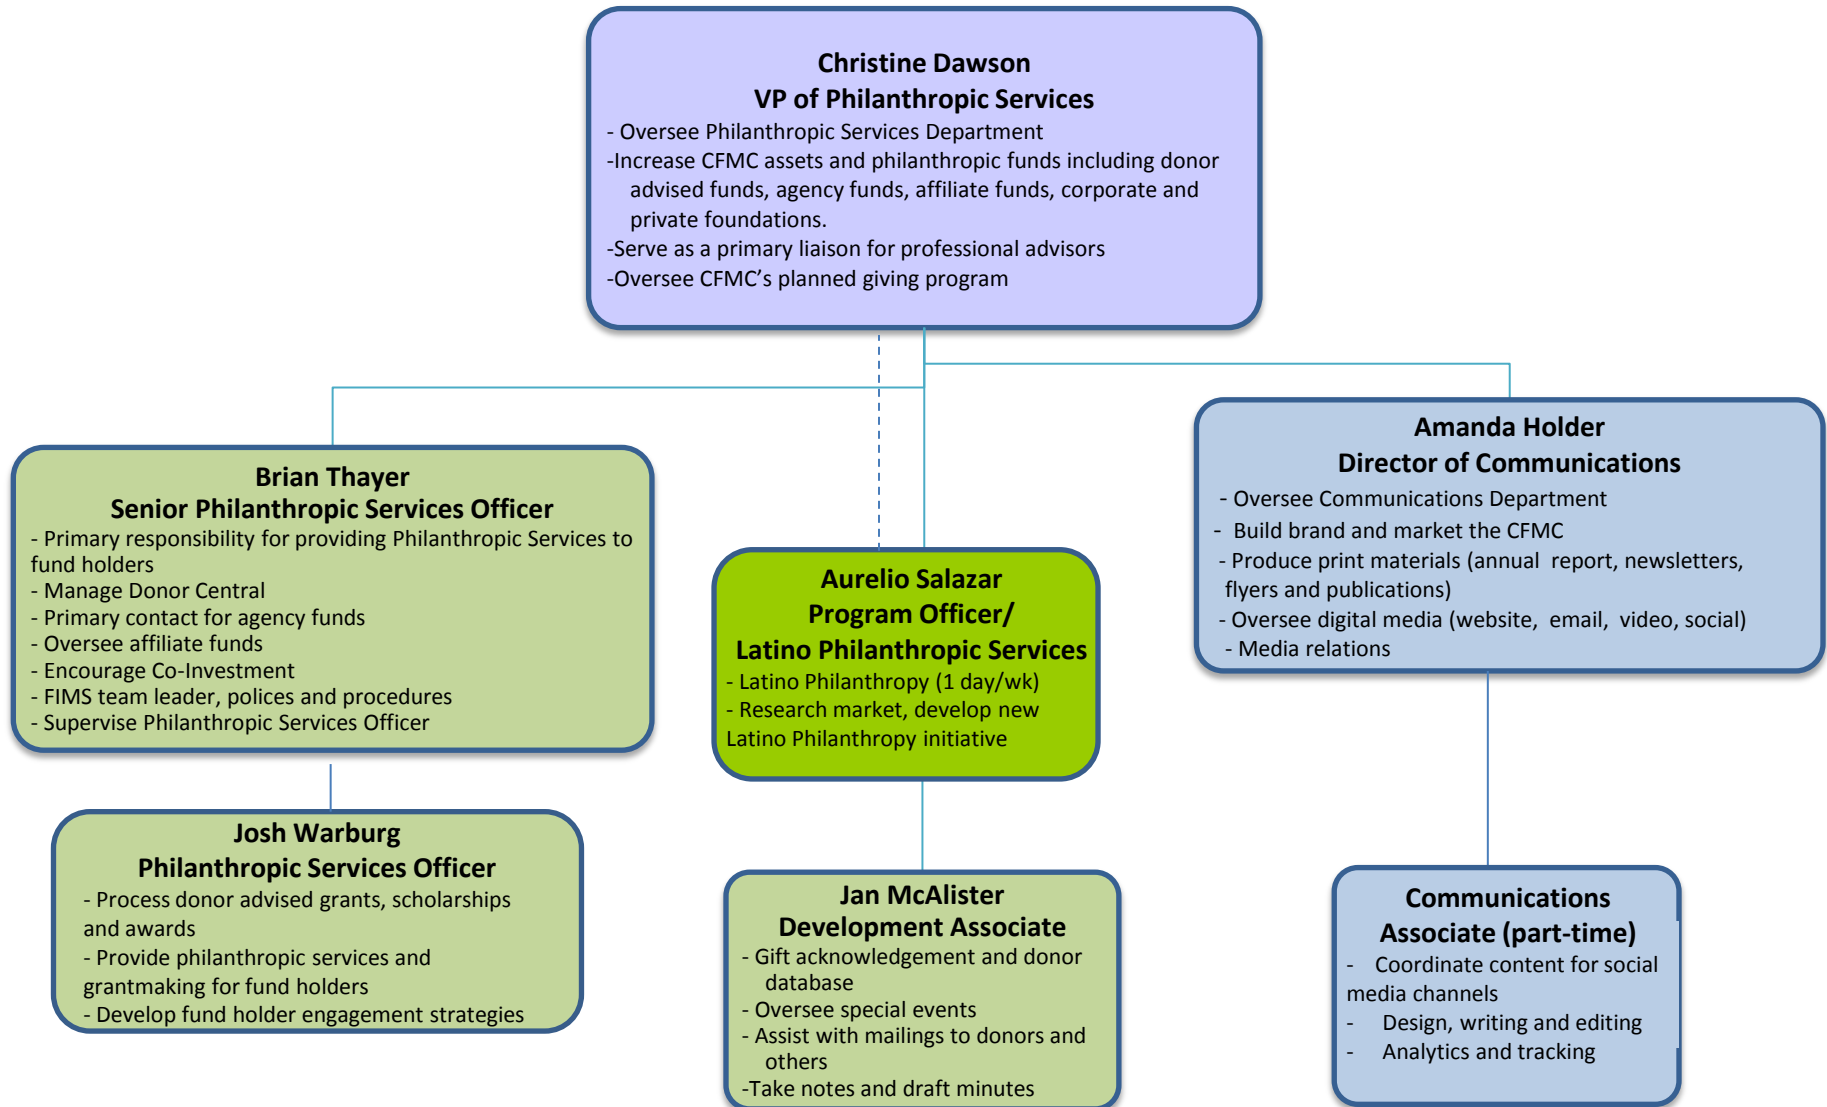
Christine Dawson
VP of Philanthropic Services

- Oversee Philanthropic Services Department
-Increase CFMC assets and philanthropic funds including donor advised funds, agency funds, affiliate funds, corporate and private foundations.
-Serve as a primary liaison for professional advisors
-Oversee CFMC's planned giving program

Brian Thayer
Senior Philanthropic Services Officer

- Primary responsibility for providing Philanthropic Services to fund holders
- Manage Donor Central
- Primary contact for agency funds
- Oversee affiliate funds
- Encourage Co-Investment
- FIMS team leader, polices and procedures
- Supervise Philanthropic Services Officer

Aurelio Salazar
Program Officer/
Latino Philanthropic Services

- Latino Philanthropy (1 day/wk)
- Research market, develop new Latino Philanthropy initiative

Amanda Holder
Director of Communications

- Oversee Communications Department
- Build brand and market the CFMC
- Produce print materials (annual report, newsletters, flyers and publications)
- Oversee digital media (website, email, video, social)
- Media relations

Josh Warburg
Philanthropic Services Officer

- Process donor advised grants, scholarships and awards
- Provide philanthropic services and grantmaking for fund holders
- Develop fund holder engagement strategies

Jan McAlister
Development Associate

- Gift acknowledgement and donor database
- Oversee special events
- Assist with mailings to donors and others
-Take notes and draft minutes

Communications Associate (part-time)

- Coordinate content for social media channels
- Design, writing and editing
- Analytics and tracking